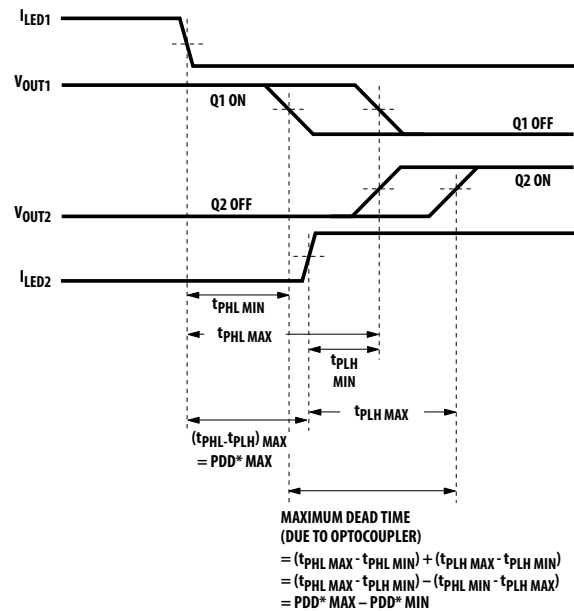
$I_{LED1}$

$V_{OUT1}$

Q1 ON

Q1 OFF

Q2 ON

$V_{OUT2}$

Q2 OFF

$I_{LED2}$

$t_{PHL\ MIN}$

$t_{PHL\ MAX}$

$t_{PLH}$ MIN

$t_{PLH\ MAX}$

$(t_{PHL} - t_{PLH})_{MAX}$ = PDD* MAX

MAXIMUM DEAD TIME (DUE TO OPTOCOUPLER)
$= (t_{PHL\ MAX} - t_{PHL\ MIN}) + (t_{PLH\ MAX} - t_{PLH\ MIN})$
$= (t_{PHL\ MAX} - t_{PLH\ MIN}) - (t_{PHL\ MIN} - t_{PLH\ MAX})$
= PDD* MAX – PDD* MIN